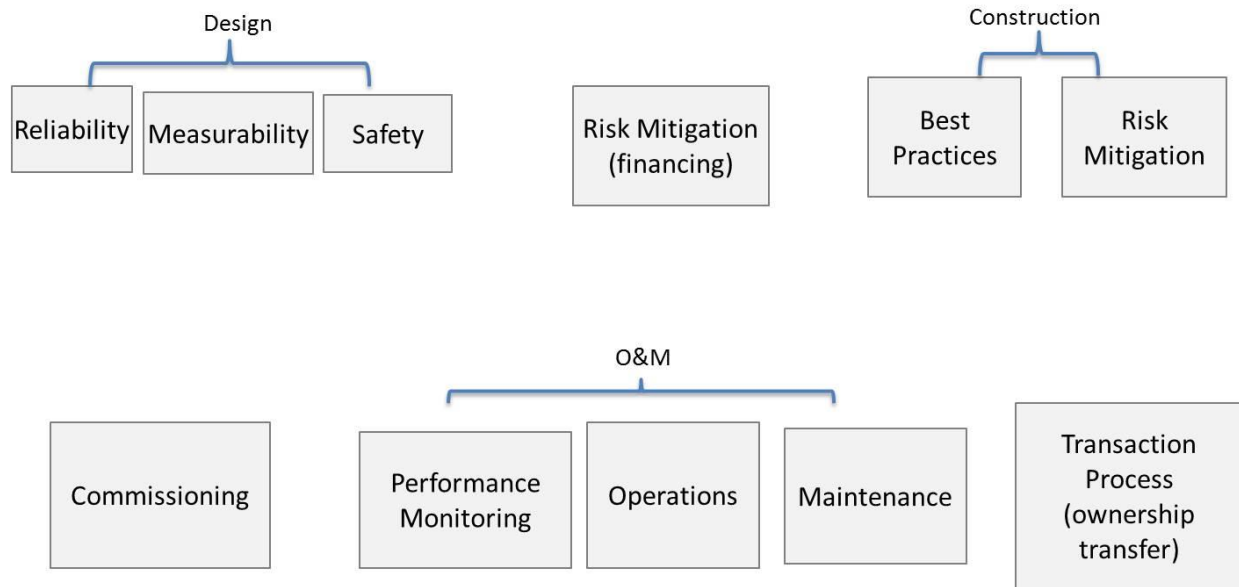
Design

Reliability

Measurability

Safety

Risk Mitigation (financing)

Construction

Best Practices

Risk Mitigation

O&M

Commissioning

Performance Monitoring

Operations

Maintenance

Transaction Process (ownership transfer)